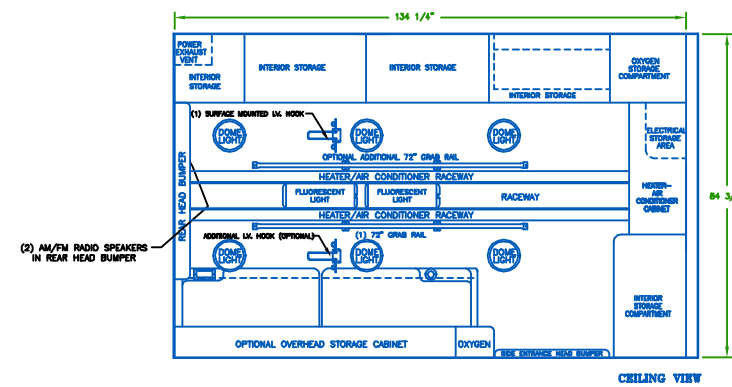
134 1/4"

84 3/

POWER EXHAUST VENT

INTERIOR STORAGE

INTERIOR STORAGE

INTERIOR STORAGE

INTERIOR STORAGE

OXYGEN STORAGE COMPARTMENT

(1) SURFACE MOUNTED I.V. HOOK

DOME LIGHT

DOME LIGHT

DOME LIGHT

ELECTRICAL STORAGE AREA

OPTIONAL ADDITIONAL 72" GRAB RAIL

REAR HEAD BUMPER

HEATER/AIR CONDITIONER RACEWAY

FLUORESCENT LIGHT

FLUORESCENT LIGHT

RACEWAY

HEATER-AIR CONDITIONER CABINET

HEATER/AIR CONDITIONER RACEWAY

(2) AM/FM RADIO SPEAKERS IN REAR HEAD BUMPER

ADDITIONAL I.V. HOOK (OPTIONAL)

(1) 72" GRAB RAIL

DOME LIGHT

DOME LIGHT

DOME LIGHT

INTERIOR STORAGE COMPARTMENT

OPTIONAL OVERHEAD STORAGE CABINET

OXYGEN

SIDE ENTRANCE HEAD BUMPER

CEILING VIEW